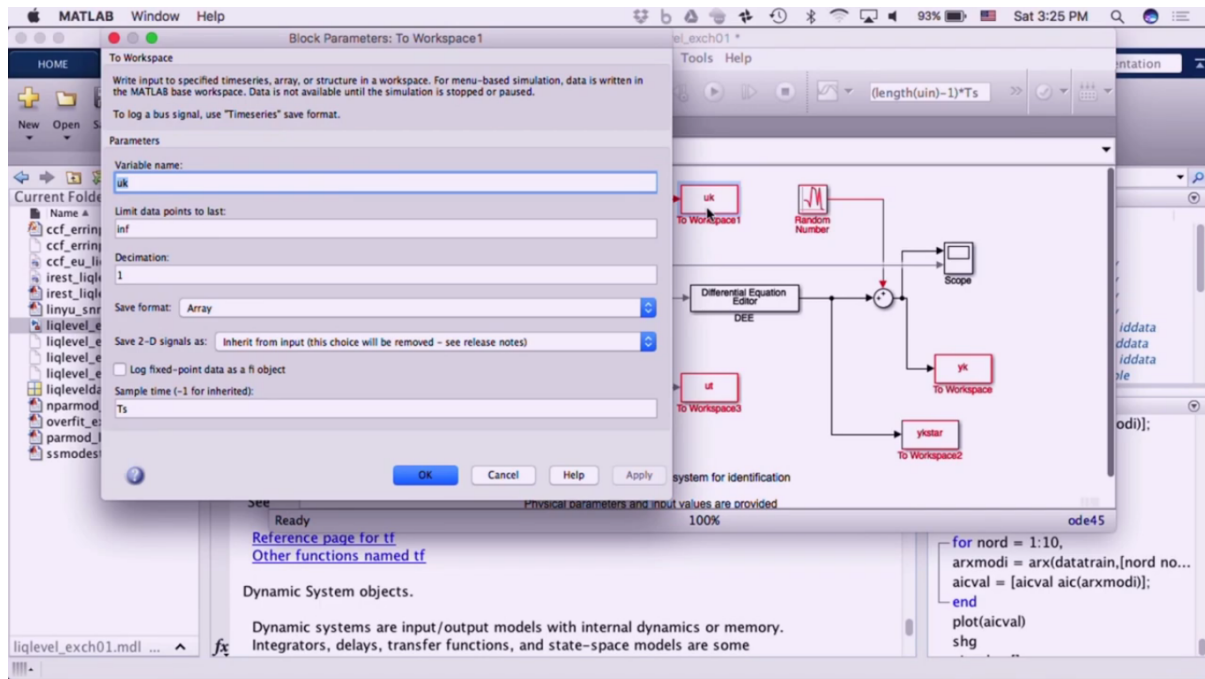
MATLAB Window Help
93% Sat 3:25 PM

Block Parameters: To Workspace1

To Workspace

Write input to specified timeseries, array, or structure in a workspace. For menu-based simulation, data is written in the MATLAB base workspace. Data is not available until the simulation is stopped or paused.

To log a bus signal, use "Timeseries" save format.

Parameters

Variable name:
uk

Limit data points to last:
inf

Decimation:
1

Save format: Array

Save 2-D signals as: Inherit from input (this choice will be removed - see release notes)

Log fixed-point data as a fi object

Sample time (-1 for inherited):
Ts

OK Cancel Help Apply

HOME
New Open

Current Folde
Name
ccf_errin
ccf_errin
ccf_eu_li
irest_liql
irest_liql
linyu_snr
liqlevel_e
liqlevel_e
liqlevel_e
liqlevel_e
liqleveld
nparmod
overfit_e
parmod_
ssmodes

liqlevel_exch01.mdl ...

el_exch01 *
Tools Help
(length(uin)-1)*Ts
ntation

uk
To Workspace1
Random Number
Scope
Differential Equation Editor
DEE
yk
To Workspace
ut
To Workspace3
ykstar
To Workspace2
system for identification
Physical parameters and input values are provided
Ready 100% ode45

iddata
ddata
iddata
le
odi)];

See
Reference page for tf
Other functions named tf

Dynamic System objects.

Dynamic systems are input/output models with internal dynamics or memory. Integrators, delays, transfer functions, and state-space models are some

for nord = 1:10,
arxmodi = arx(datatrain,[nord no...
aicval = [aicval aic(arxmodi)];
end
plot(aicval)
shg